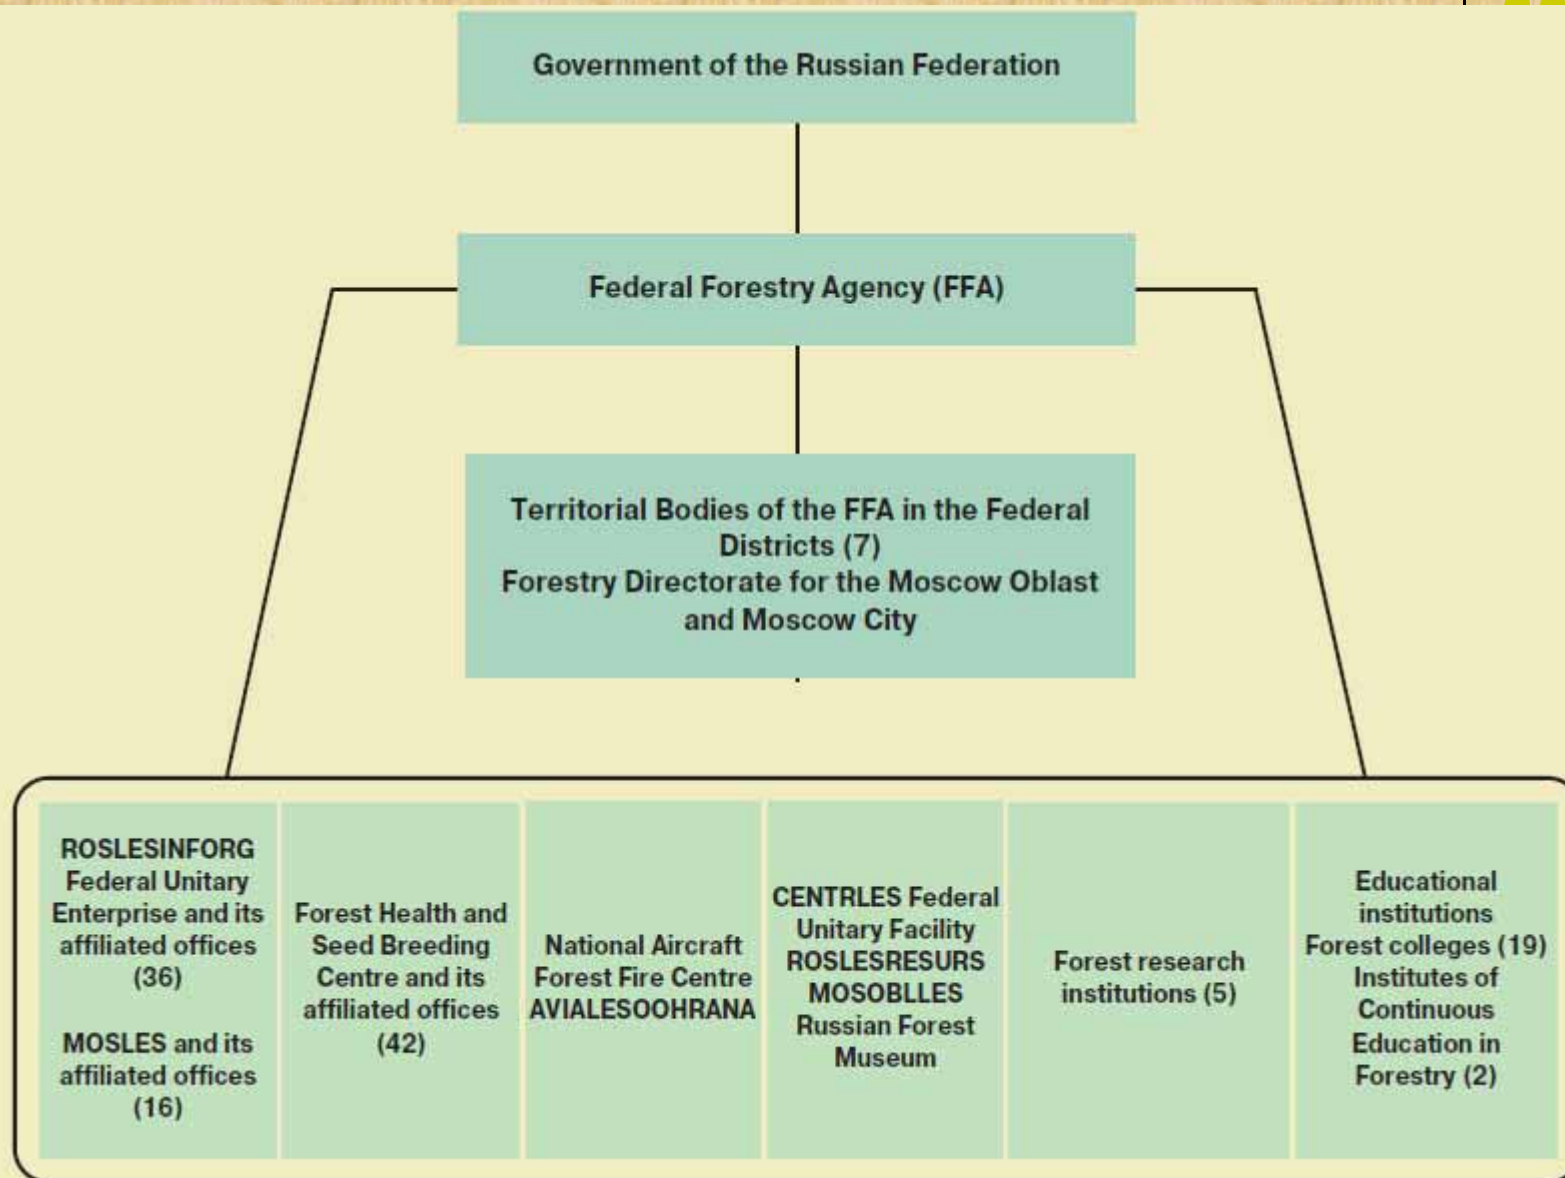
Government of the Russian Federation

Federal Forestry Agency (FFA)

Territorial Bodies of the FFA in the Federal Districts (7)
Forestry Directorate for the Moscow Oblast and Moscow City

ROSLESINFORG Federal Unitary Enterprise and its affiliated offices (36)

MOSLES and its affiliated offices (16)

Forest Health and Seed Breeding Centre and its affiliated offices (42)

National Aircraft Forest Fire Centre AVIALESOOHRANA

CENTRLES Federal Unitary Facility
ROSLESRESURS
MOSOBLLES
Russian Forest Museum

Forest research institutions (5)

Educational institutions
Forest colleges (19)
Institutes of Continuous Education in Forestry (2)